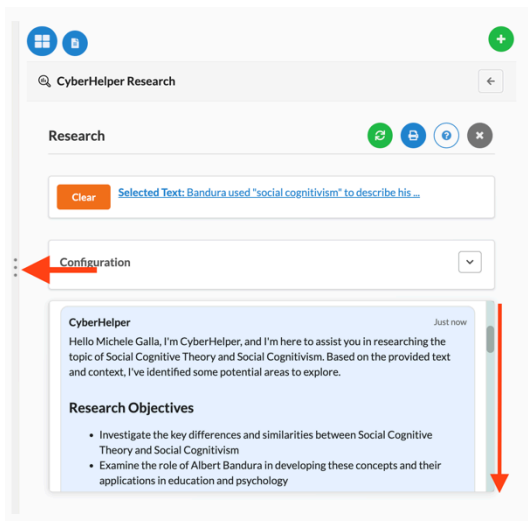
CyberHelper Research

Research

Clear

Selected Text: Bandura used "social cognitivism" to describe his ...

Configuration

CyberHelper

Just now

Hello Michele Galla, I'm CyberHelper, and I'm here to assist you in researching the topic of Social Cognitive Theory and Social Cognitivism. Based on the provided text and context, I've identified some potential areas to explore.

Research Objectives

- Investigate the key differences and similarities between Social Cognitive Theory and Social Cognitivism
- Examine the role of Albert Bandura in developing these concepts and their applications in education and psychology